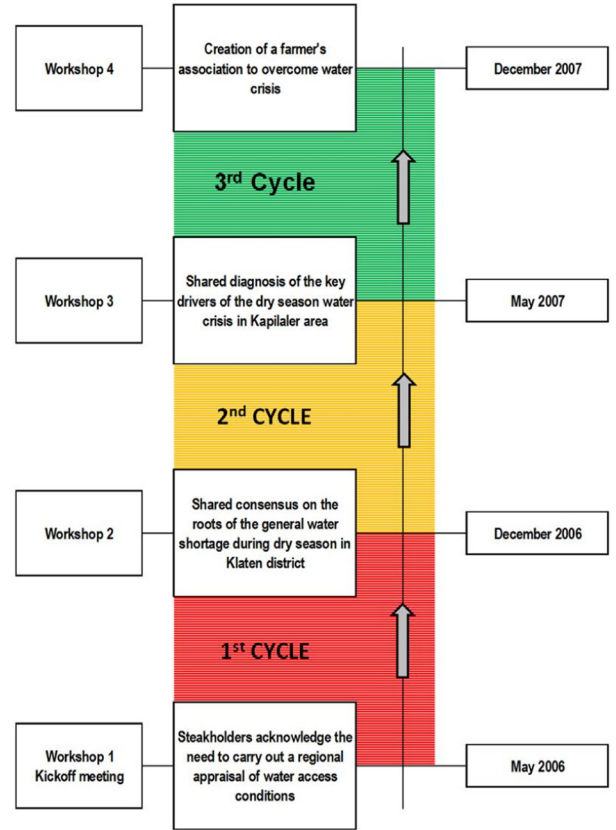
Workshop 4

Creation of a farmer's association to overcome water crisis

December 2007

3$^{rd}$ Cycle

Workshop 3

Shared diagnosis of the key drivers of the dry season water crisis in Kapilaler area

May 2007

2$^{nd}$ CYCLE

Workshop 2

Shared consensus on the roots of the general water shortage during dry season in Klaten district

December 2006

1$^{st}$ CYCLE

Workshop 1
Kickoff meeting

Steakholders acknowledge the need to carry out a regional appraisal of water access conditions

May 2006